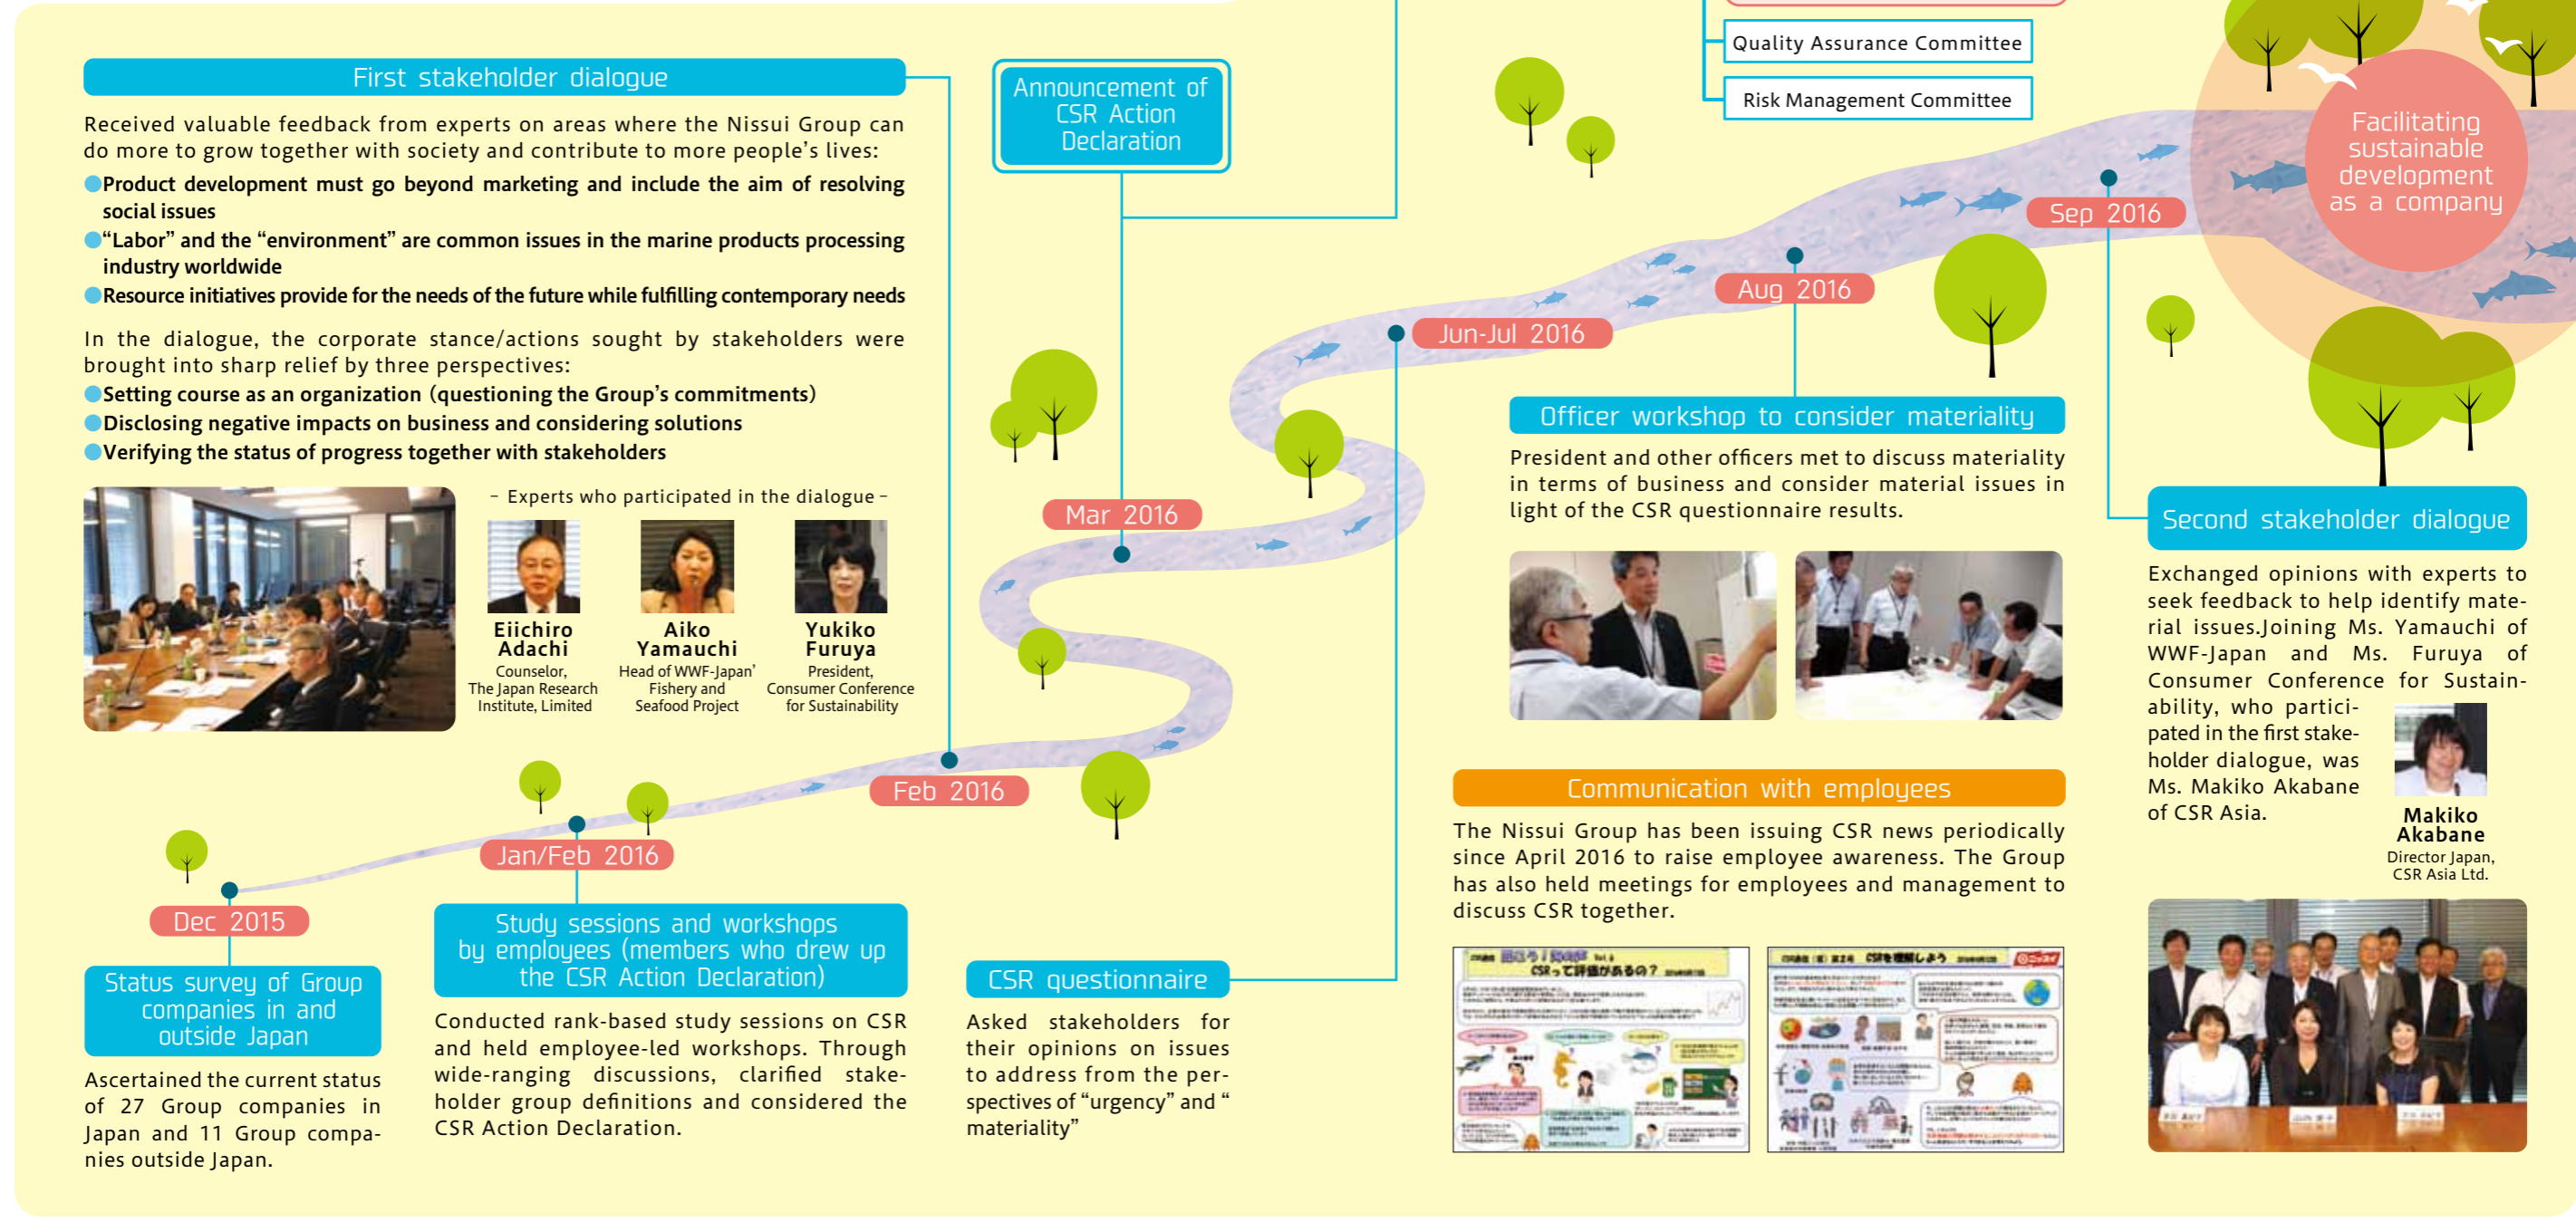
First stakeholder dialogue

Received valuable feedback from experts on areas where the Nissui Group can do more to grow together with society and contribute to more people's lives:

Product development must go beyond marketing and include the aim of resolving social issues
"Labor" and the "environment" are common issues in the marine products processing industry worldwide
Resource initiatives provide for the needs of the future while fulfilling contemporary needs

In the dialogue, the corporate stance/actions sought by stakeholders were brought into sharp relief by three perspectives:
Setting course as an organization (questioning the Group's commitments)
Disclosing negative impacts on business and considering solutions
Verifying the status of progress together with stakeholders

– Experts who participated in the dialogue –

Eiichiro Adachi
Counselor, The Japan Research Institute, Limited

Aiko Yamauchi
Head of WWF-Japan' Fishery and Seafood Project

Yukiko Furuya
President, Consumer Conference for Sustainability

Announcement of CSR Action Declaration

Quality Assurance Committee

Risk Management Committee

Facilitating sustainable development as a company

Sep 2016

Aug 2016

Jun-Jul 2016

Mar 2016

Feb 2016

Jan/Feb 2016

Dec 2015

Officer workshop to consider materiality

President and other officers met to discuss materiality in terms of business and consider material issues in light of the CSR questionnaire results.

Second stakeholder dialogue

Exchanged opinions with experts to seek feedback to help identify material issues.Joining Ms. Yamauchi of WWF-Japan and Ms. Furuya of Consumer Conference for Sustainability, who participated in the first stakeholder dialogue, was Ms. Makiko Akabane of CSR Asia.

Makiko Akabane
Director Japan, CSR Asia Ltd.

Communication with employees

The Nissui Group has been issuing CSR news periodically since April 2016 to raise employee awareness. The Group has also held meetings for employees and management to discuss CSR together.

Status survey of Group companies in and outside Japan

Ascertained the current status of 27 Group companies in Japan and 11 Group companies outside Japan.

Study sessions and workshops by employees (members who drew up the CSR Action Declaration)

Conducted rank-based study sessions on CSR and held employee-led workshops. Through wide-ranging discussions, clarified stakeholder group definitions and considered the CSR Action Declaration.

CSR questionnaire

Asked stakeholders for their opinions on issues to address from the perspectives of "urgency" and " materiality"